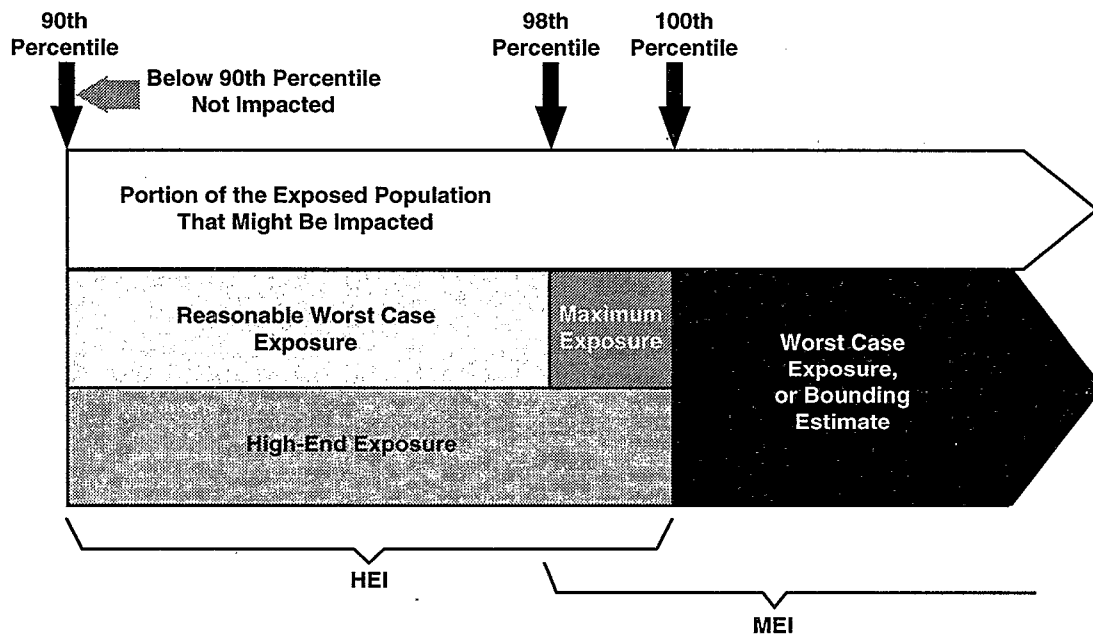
90th Percentile

Below 90th Percentile Not Impacted

98th Percentile

100th Percentile

Portion of the Exposed Population That Might Be Impacted

Reasonable Worst Case Exposure

Maximum Exposure

Worst Case Exposure, or Bounding Estimate

High-End Exposure

HEI

MEI